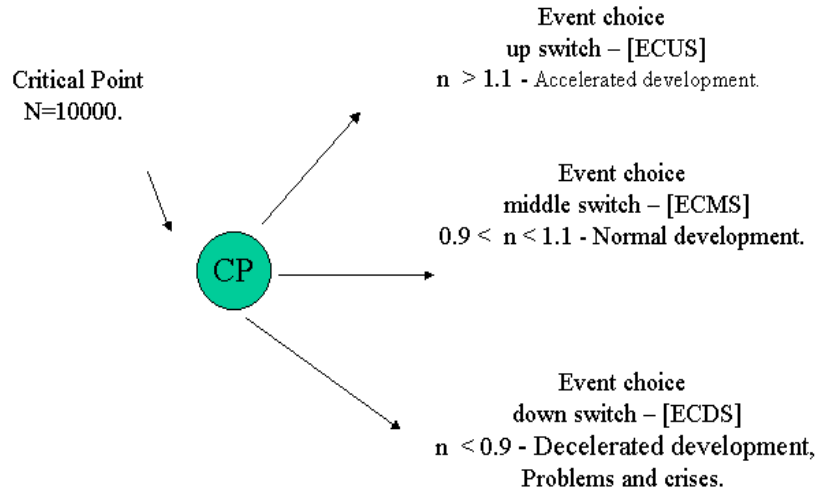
Critical Point
N=10000.

CP

Event choice
up switch – [ECUS]
n > 1.1 - Accelerated development.

Event choice
middle switch – [ECMS]
0.9 < n < 1.1 - Normal development.

Event choice
down switch – [ECDS]
n < 0.9 - Decelerated development,
Problems and crises.